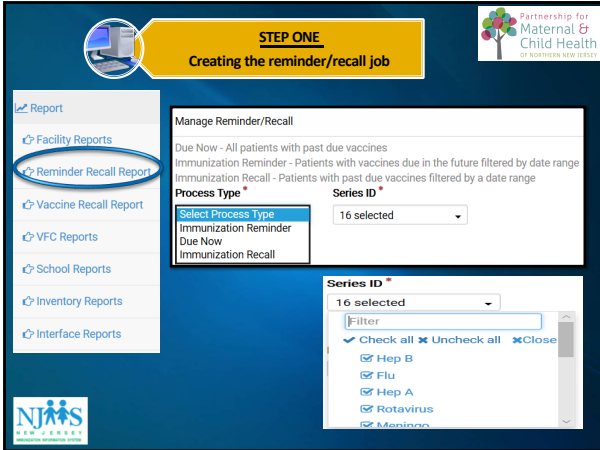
STEP ONE
Creating the reminder/recall job

Partnership for Maternal & Child Health
OF NORTHERN NEW JERSEY

Report
Facility Reports
Reminder Recall Report
Vaccine Recall Report
VFC Reports
School Reports
Inventory Reports
Interface Reports

Manage Reminder/Recall

Due Now - All patients with past due vaccines
Immunization Reminder - Patients with vaccines due in the future filtered by date range
Immunization Recall - Patients with past due vaccines filtered by a date range

Process Type *
Select Process Type
Immunization Reminder
Due Now
Immunization Recall

Series ID *
16 selected

Series ID *
16 selected
Filter
Check all Uncheck all Close
Hep B
Flu
Hep A
Rotavirus
Meningo

NJIIS
NEW JERSEY
IMMUNIZATION INFORMATION SYSTEM